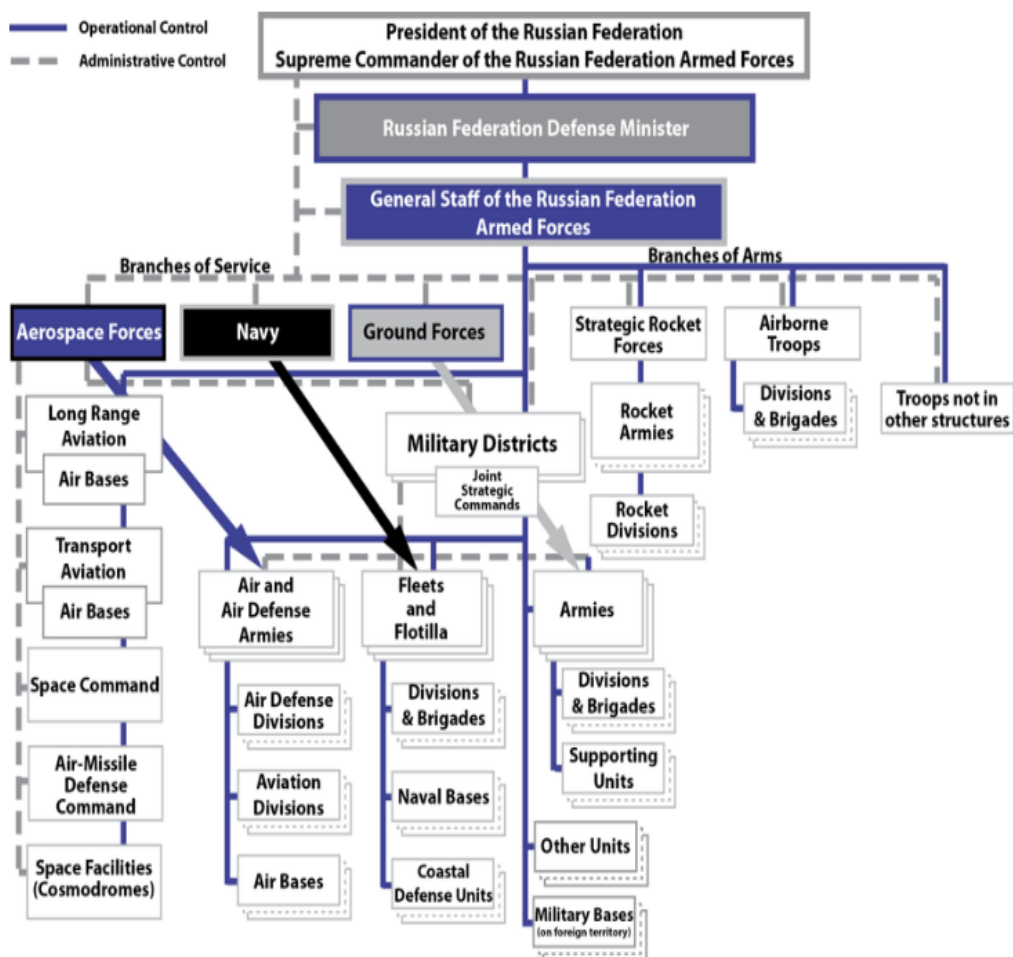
Operational Control
Administrative Control

President of the Russian Federation
Supreme Commander of the Russian Federation Armed Forces

Russian Federation Defense Minister

General Staff of the Russian Federation Armed Forces

Branches of Service

Branches of Arms

Aerospace Forces

Navy

Ground Forces

Strategic Rocket Forces

Airborne Troops

Divisions & Brigades

Troops not in other structures

Rocket Armies

Rocket Divisions

Long Range Aviation

Air Bases

Transport Aviation

Air Bases

Space Command

Air-Missile Defense Command

Space Facilities (Cosmodromes)

Military Districts

Joint Strategic Commands

Air and Air Defense Armies

Air Defense Divisions

Aviation Divisions

Air Bases

Fleets and Flotilla

Divisions & Brigades

Naval Bases

Coastal Defense Units

Armies

Divisions & Brigades

Supporting Units

Other Units

Military Bases (on foreign territory)